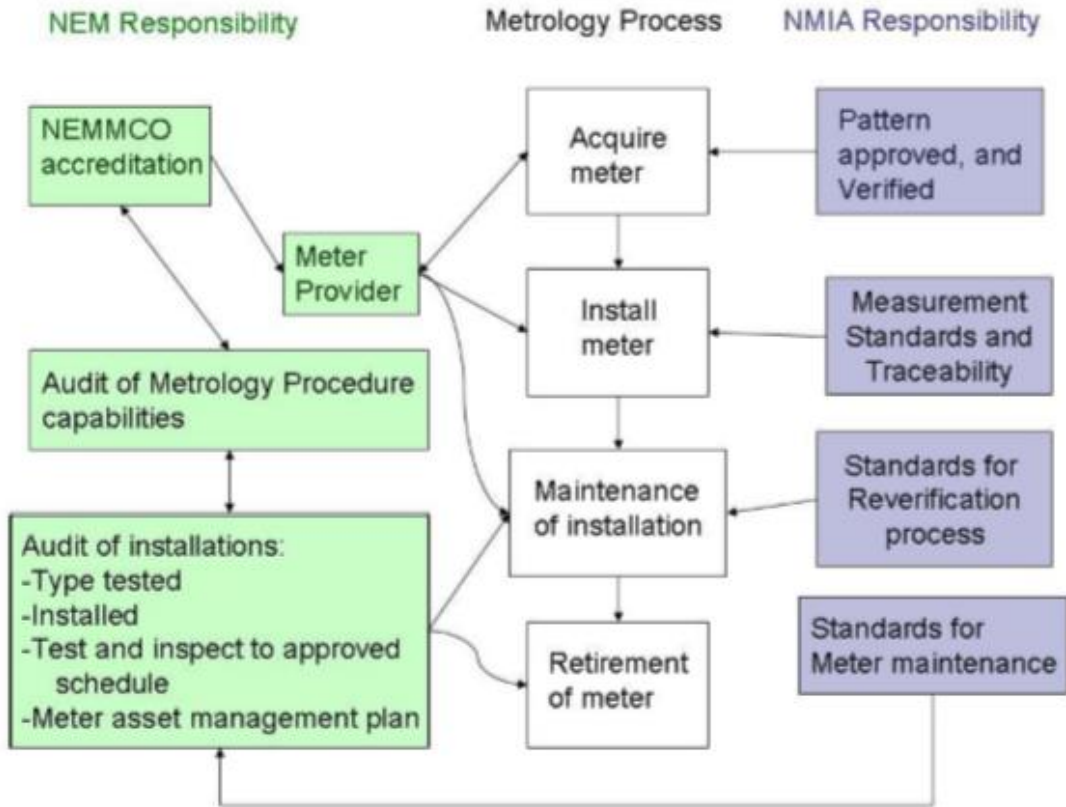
NEM Responsibility

Metrology Process

NMIA Responsibility

NEMMCO accreditation

Meter Provider

Audit of Metrology Procedure capabilities

Audit of installations:
-Type tested
-Installed
-Test and inspect to approved schedule
-Meter asset management plan

Acquire meter

Install meter

Maintenance of installation

Retirement of meter

Pattern approved, and Verified

Measurement Standards and Traceability

Standards for Reverification process

Standards for Meter maintenance